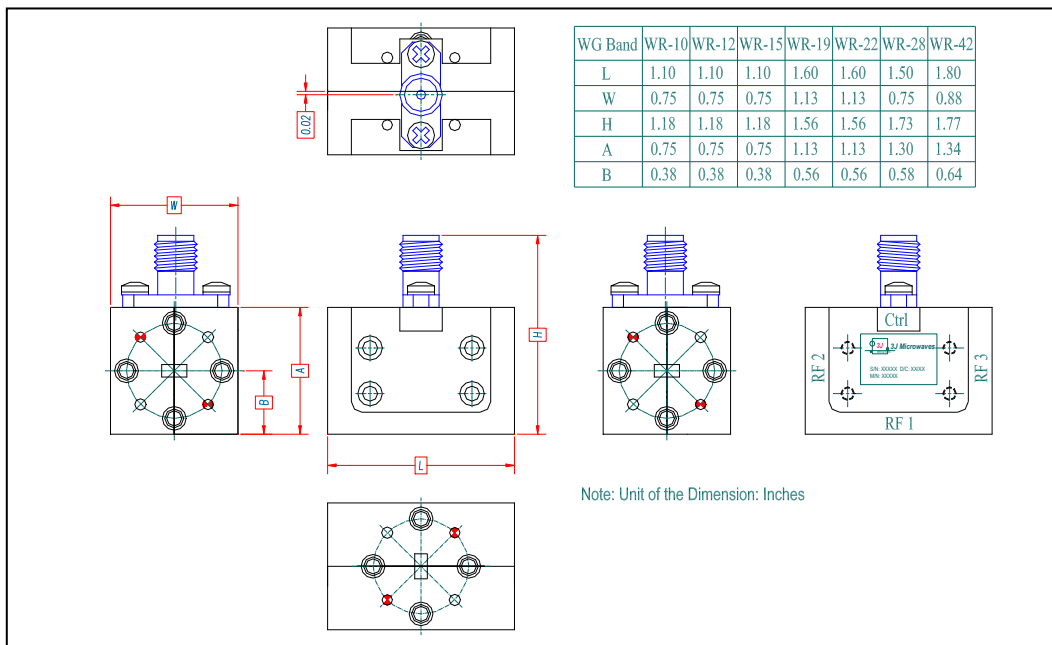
0.02

| WG Band | WR-10 | WR-12 | WR-15 | WR-19 | WR-22 | WR-28 | WR-42 |
|---|---|---|---|---|---|---|---|
| L | 1.10 | 1.10 | 1.10 | 1.60 | 1.60 | 1.50 | 1.80 |
| W | 0.75 | 0.75 | 0.75 | 1.13 | 1.13 | 0.75 | 0.88 |
| H | 1.18 | 1.18 | 1.18 | 1.56 | 1.56 | 1.73 | 1.77 |
| A | 0.75 | 0.75 | 0.75 | 1.13 | 1.13 | 1.30 | 1.34 |
| B | 0.38 | 0.38 | 0.38 | 0.56 | 0.56 | 0.58 | 0.64 |

W

A

B

H

L

Ctrl

RF 2

RF 3

RF 1

3J Microwaves

S/N: XXXXX D/C: XXXX
M/N: XXXXX

Note: Unit of the Dimension: Inches